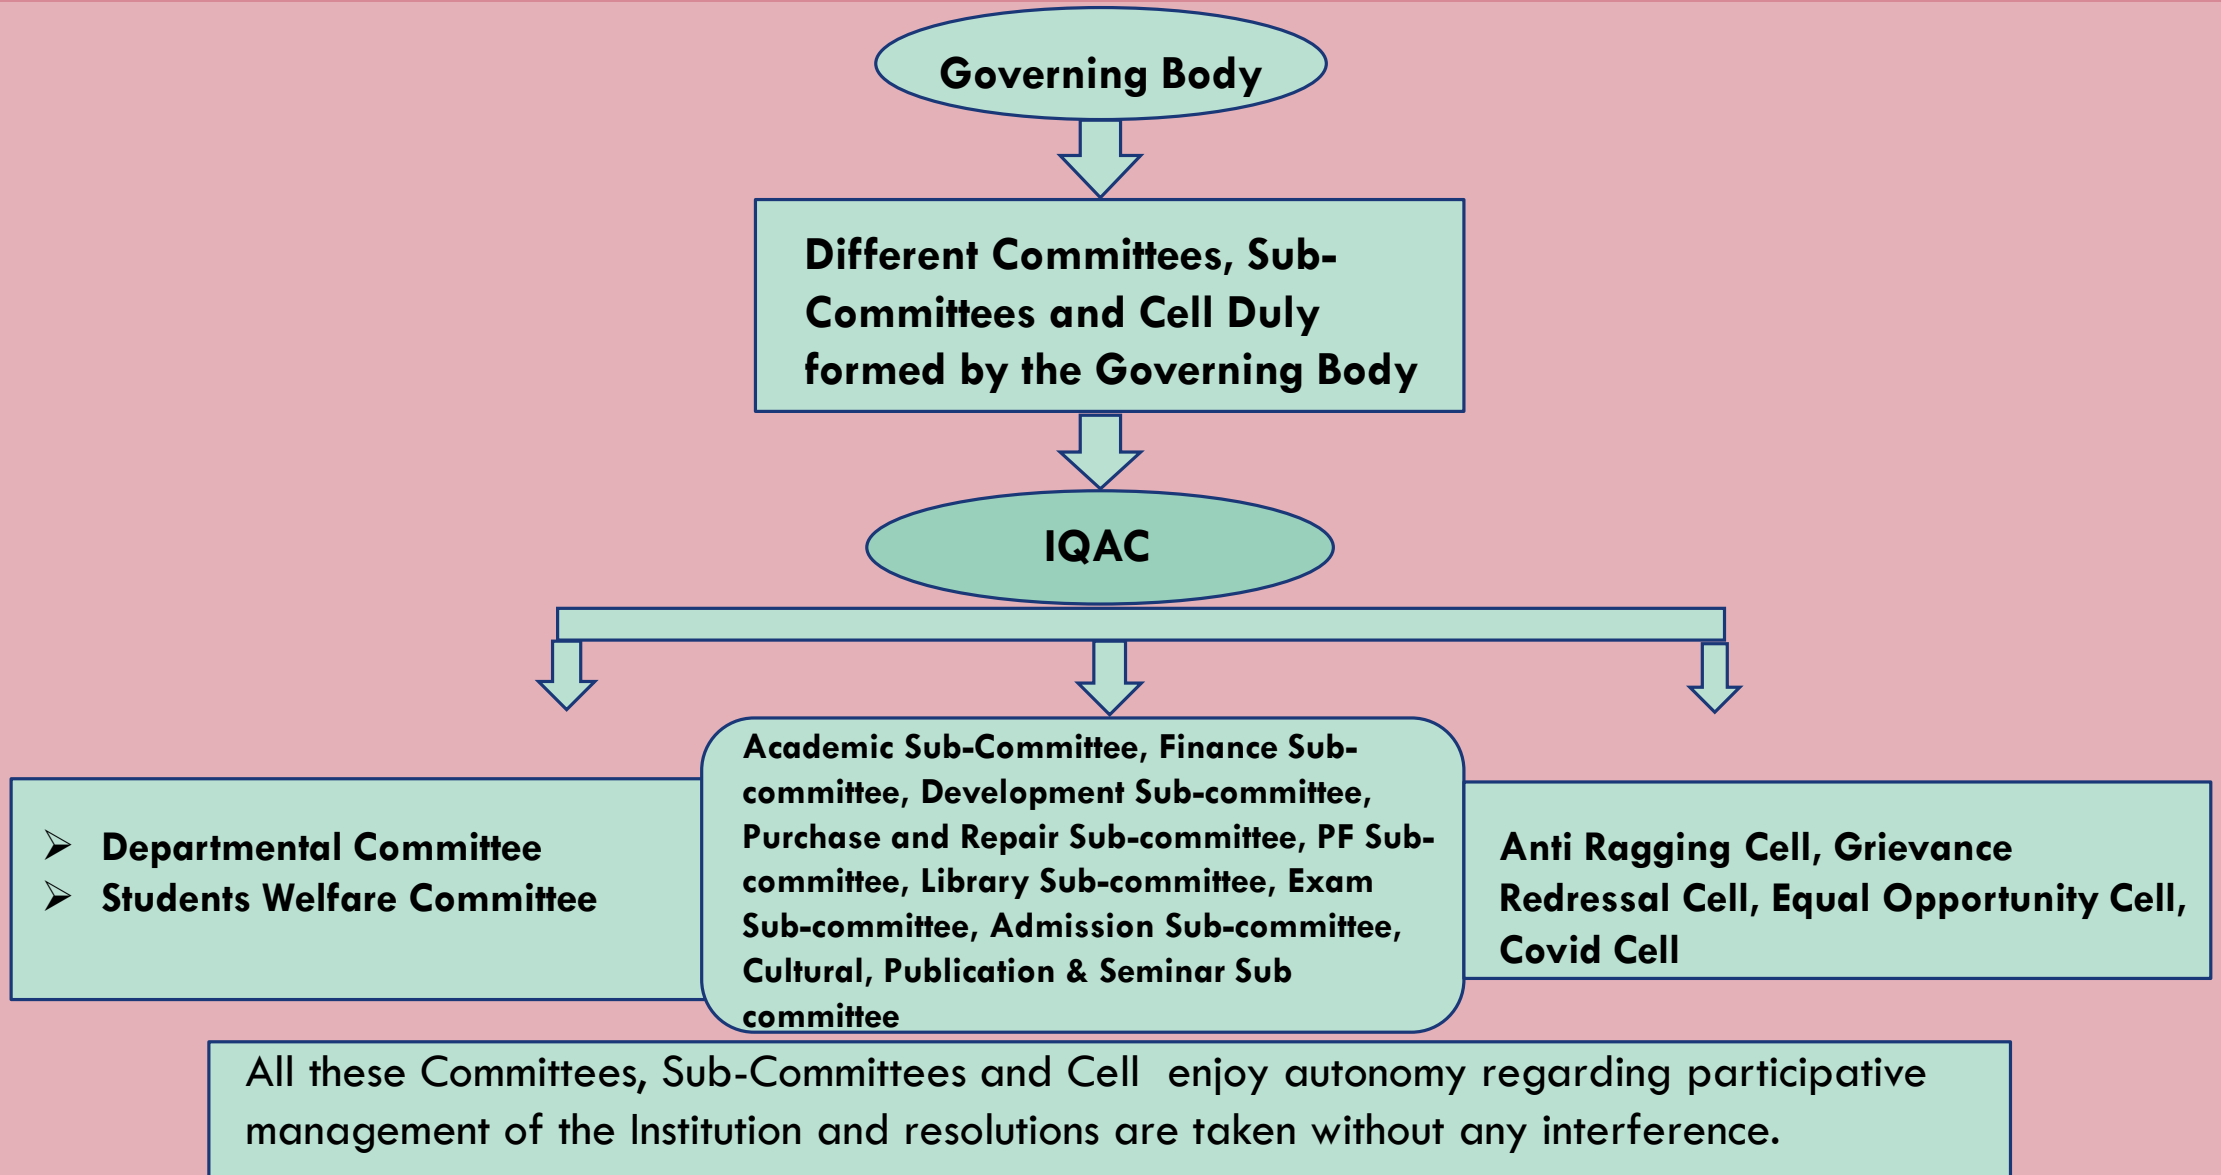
Governing Body

Different Committees, Sub-Committees and Cell Duly formed by the Governing Body

IQAC

➢ Departmental Committee
➢ Students Welfare Committee

Academic Sub-Committee, Finance Sub-committee, Development Sub-committee, Purchase and Repair Sub-committee, PF Sub-committee, Library Sub-committee, Exam Sub-committee, Admission Sub-committee, Cultural, Publication & Seminar Sub committee

Anti Ragging Cell, Grievance Redressal Cell, Equal Opportunity Cell, Covid Cell

All these Committees, Sub-Committees and Cell enjoy autonomy regarding participative management of the Institution and resolutions are taken without any interference.